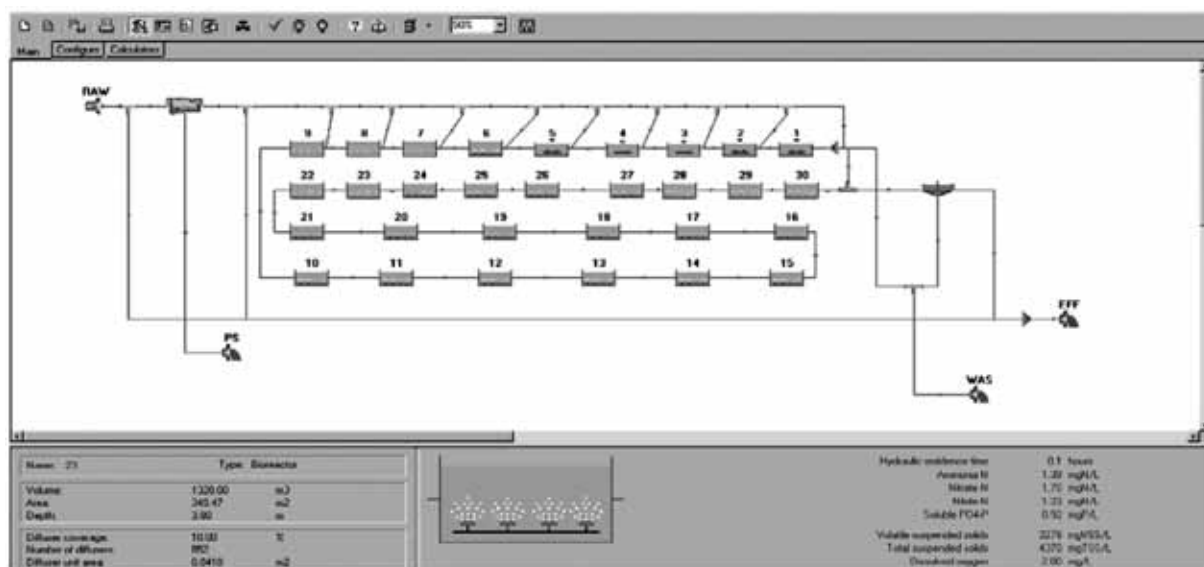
50%

Main Configure Calculators

RAW

9 8 7 6 5 4 3 2 1

22 23 24 25 26 27 28 29 30

21 20 19 18 17 16

10 11 12 13 14 15

EFF

PS

WAS

Name: 23 Type: Bioreactor

| Volume | 1320.00 | m3 |
|---|---|---|
| Area | 345.47 | m2 |
| Depth | 3.80 | m |

| Diffuser coverage | 10.00 | % |
|---|---|---|
| Number of diffusers | 857 | |
| Diffuser unit area | 0.0410 | m2 |

| Hydraulic residence time | 0.1 | hours |
|---|---|---|
| Ammonia N | 1.30 | mgN/L |
| Nitrate N | 1.70 | mgN/L |
| Nitrite N | 1.33 | mgN/L |
| Soluble PO4-P | 0.50 | mgP/L |
| Volatile suspended solids | 3270 | mgVSS/L |
| Total suspended solids | 4370 | mgTSS/L |
| Dissolved oxygen | 2.00 | mg/L |